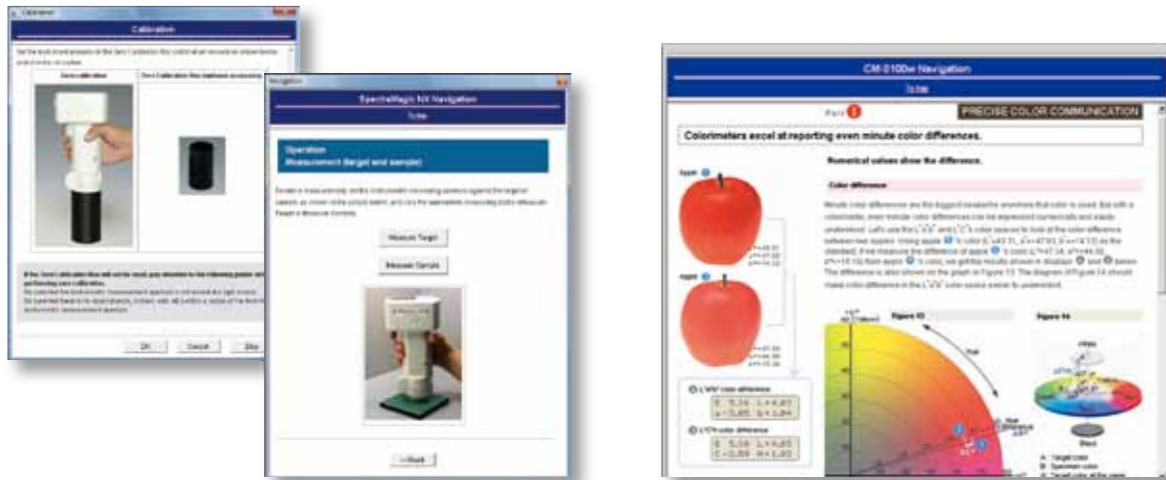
Calibration

Calibration

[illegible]

Zero calibration

Zero Calibration Box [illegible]

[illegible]

OK Cancel Skip

Navigation

SpectraMagic NX Navigation

Tutor

Operation
Measurement (target and sample)

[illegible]

Measure Target

Measure Sample

<<Back

CM-5100w Navigation

Tutor

Point 1

PRECISE COLOR COMMUNICATION

Colorimeters excel at reporting even minute color differences.

Numerical values show the difference.

Color difference

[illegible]

Apple

Apple

L*a*b* color difference

L*C*h color difference

Figure 13

Figure 14

Hue

White

Black

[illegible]